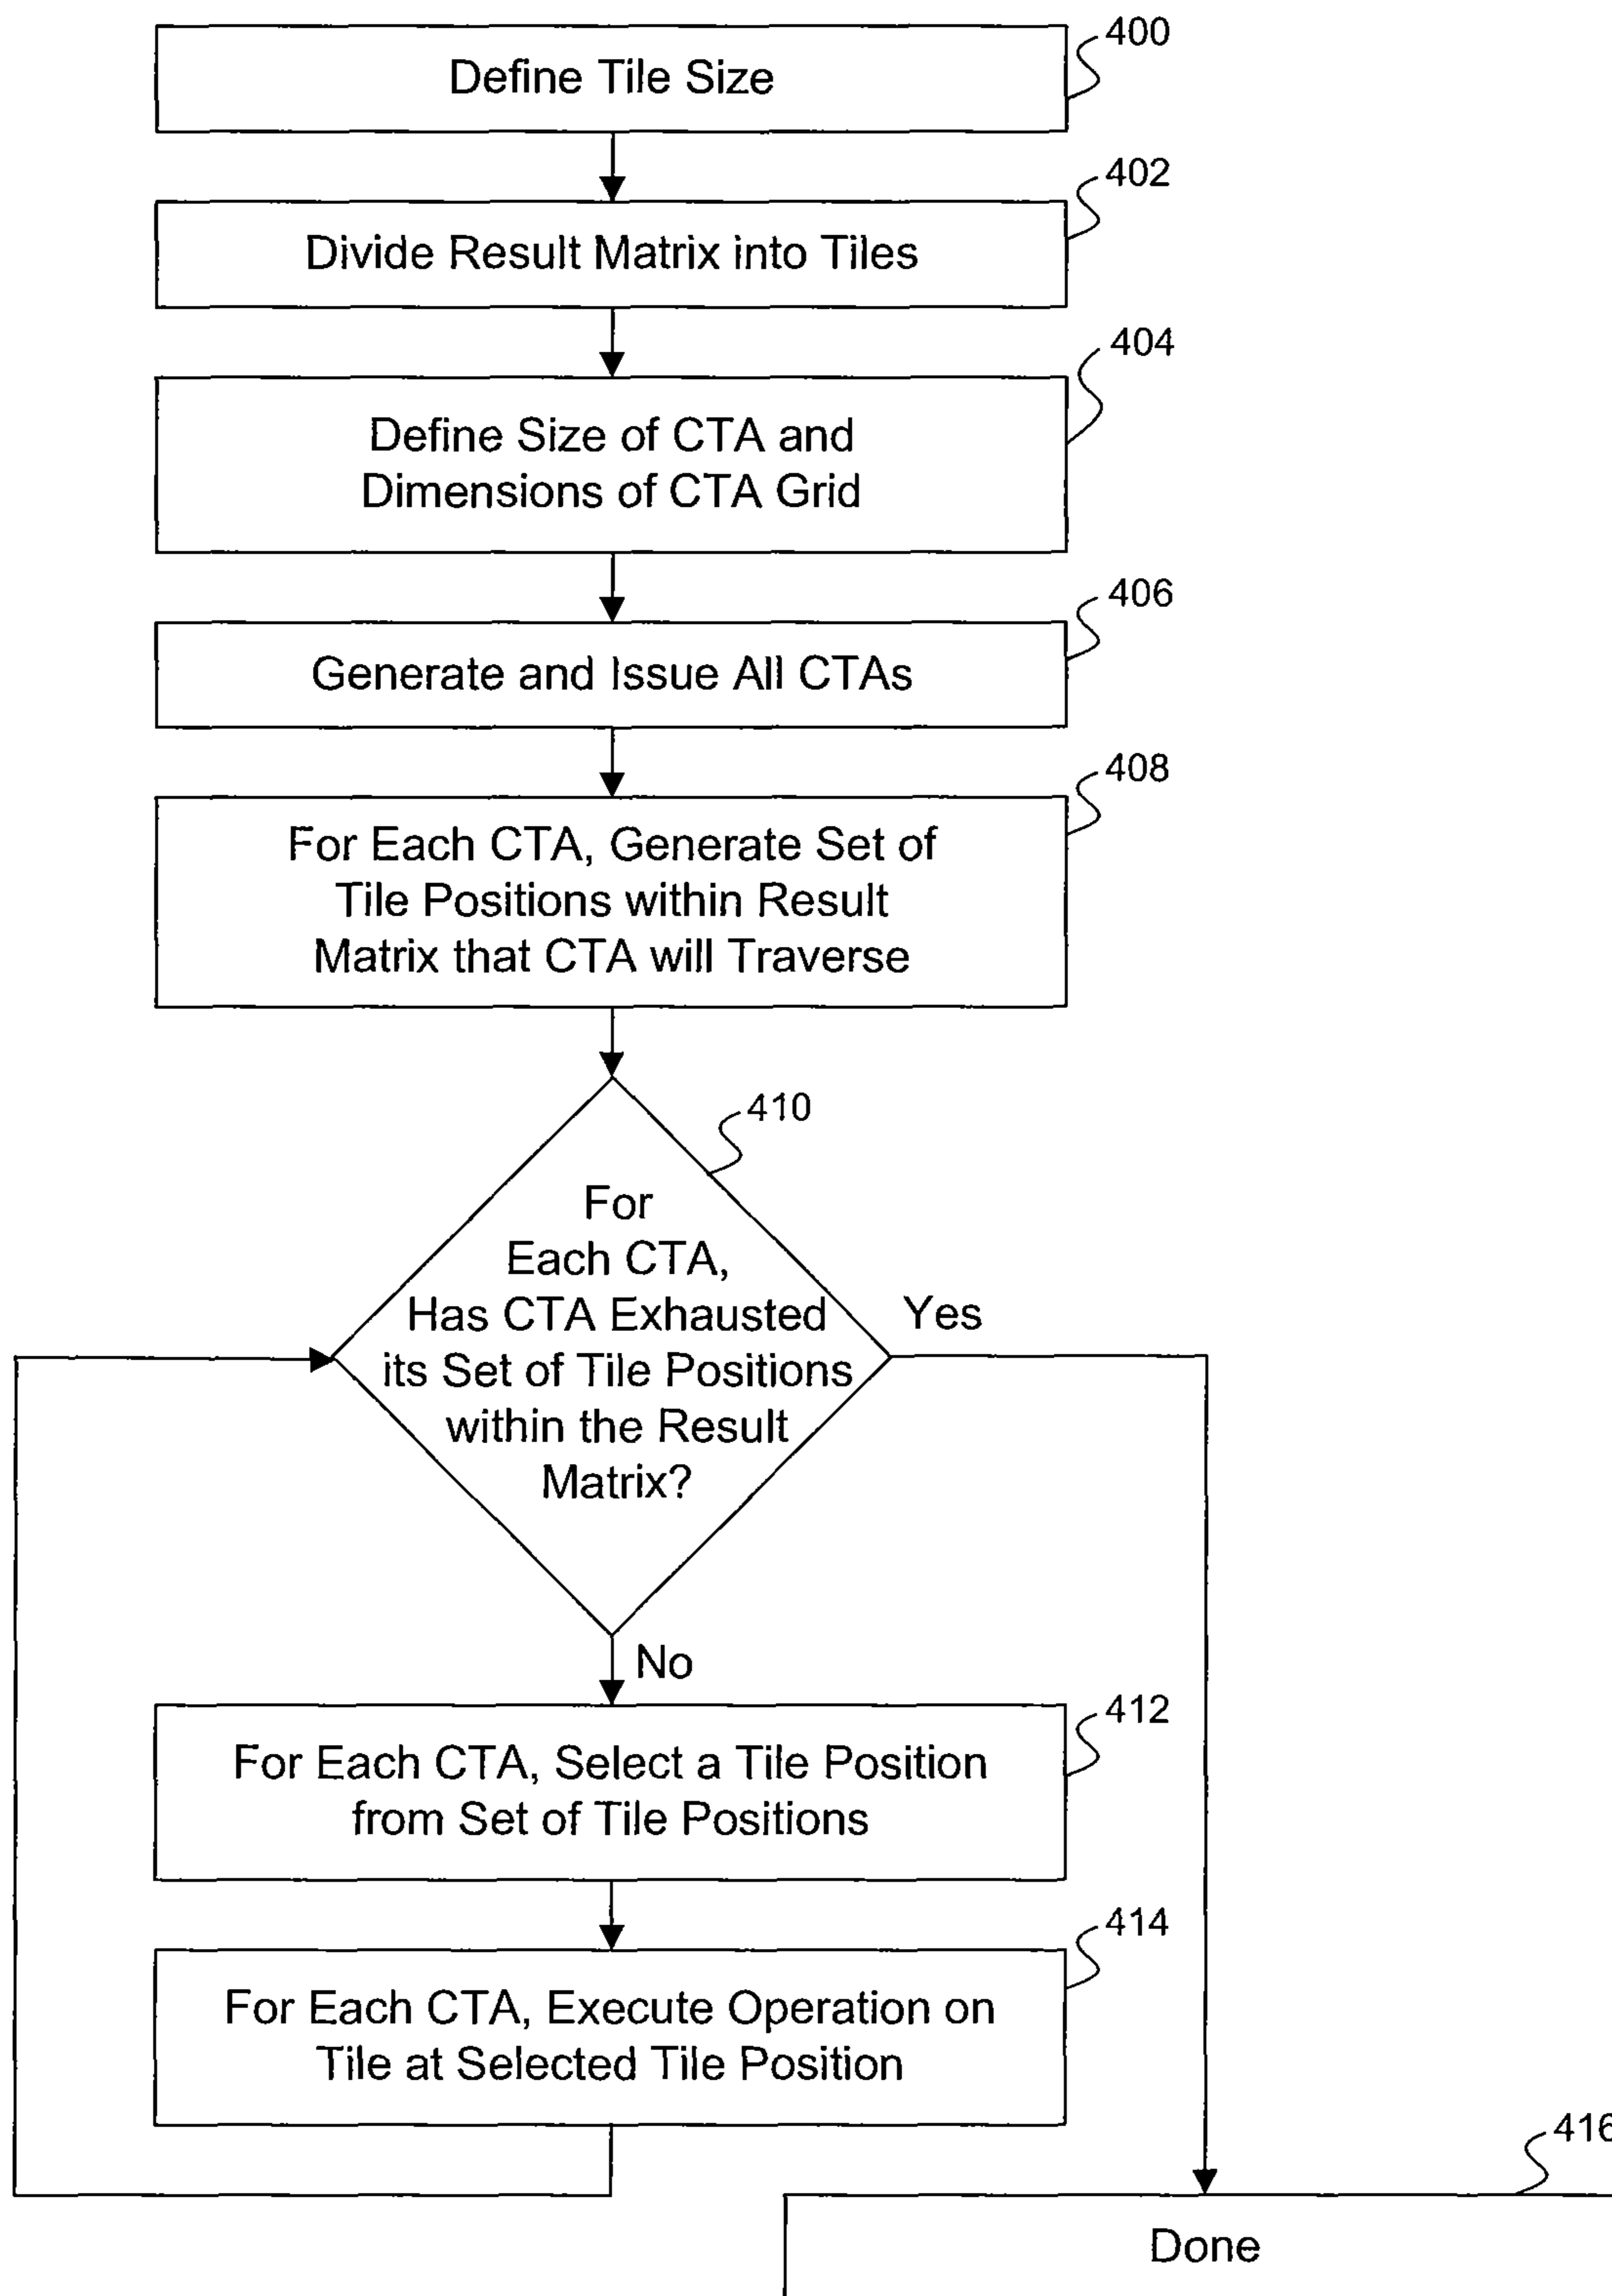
400
Define Tile Size

402
Divide Result Matrix into Tiles

404
Define Size of CTA and Dimensions of CTA Grid

406
Generate and Issue All CTAs

408
For Each CTA, Generate Set of Tile Positions within Result Matrix that CTA will Traverse

410
For Each CTA, Has CTA Exhausted its Set of Tile Positions within the Result Matrix?

Yes

No

412
For Each CTA, Select a Tile Position from Set of Tile Positions

414
For Each CTA, Execute Operation on Tile at Selected Tile Position

416
Done